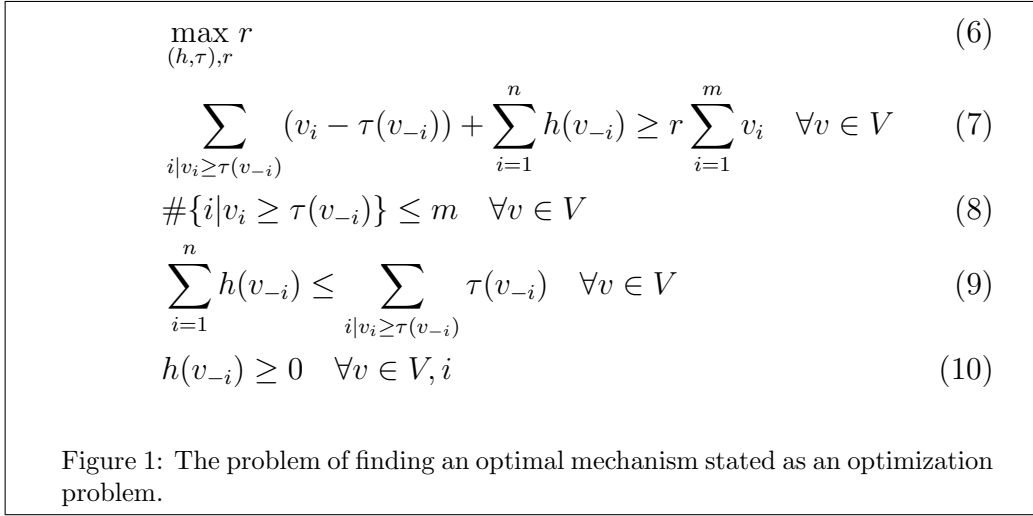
$\max_{(h,\tau),r} r$ (6)

$\sum_{i|v_i \geq \tau(v_{-i})} (v_i - \tau(v_{-i})) + \sum_{i=1}^{n} h(v_{-i}) \geq r \sum_{i=1}^{m} v_i \quad \forall v \in V$ (7)

$\#\{i|v_i \geq \tau(v_{-i})\} \leq m \quad \forall v \in V$ (8)

$\sum_{i=1}^{n} h(v_{-i}) \leq \sum_{i|v_i \geq \tau(v_{-i})} \tau(v_{-i}) \quad \forall v \in V$ (9)

$h(v_{-i}) \geq 0 \quad \forall v \in V, i$ (10)

Figure 1: The problem of finding an optimal mechanism stated as an optimization problem.